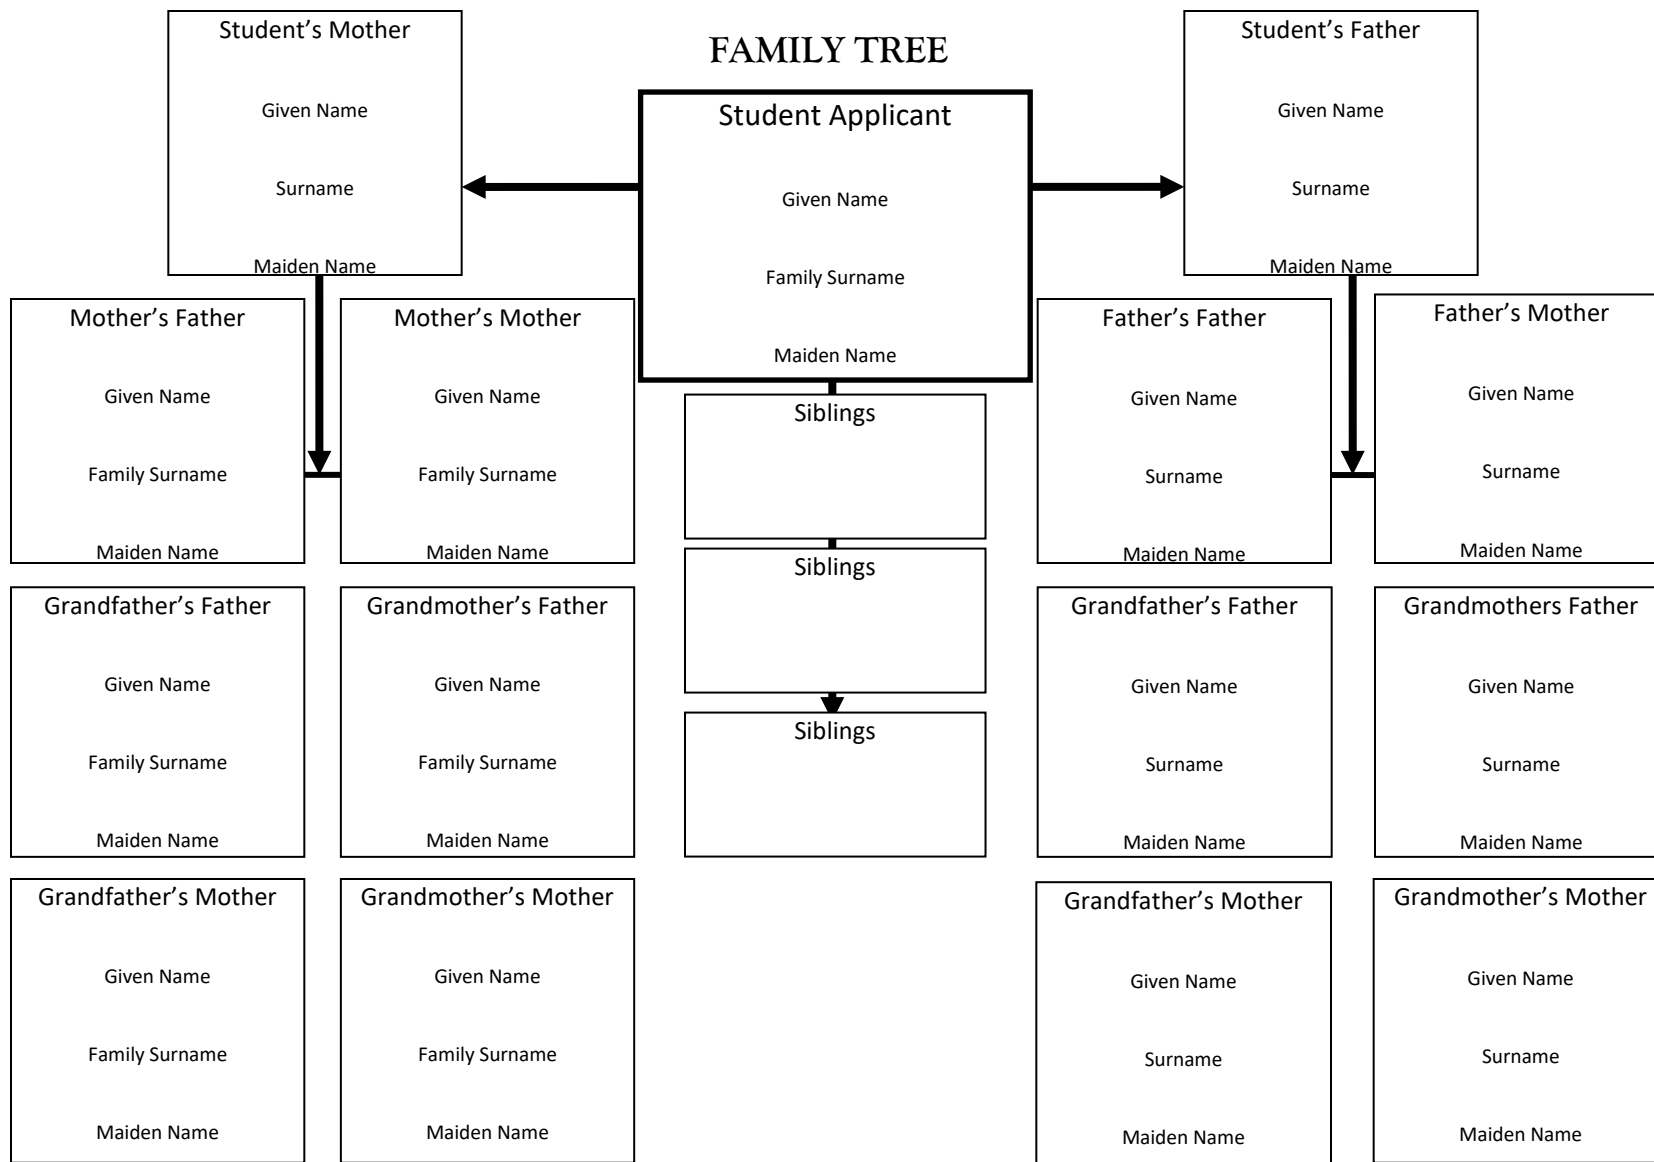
FAMILY TREE

Student's Mother
Given Name
Surname
Maiden Name

Student Applicant
Given Name
Family Surname
Maiden Name

Student's Father
Given Name
Surname
Maiden Name

Mother's Father
Given Name
Family Surname
Maiden Name

Mother's Mother
Given Name
Family Surname
Maiden Name

Siblings

Siblings

Siblings

Father's Father
Given Name
Surname
Maiden Name

Father's Mother
Given Name
Surname
Maiden Name

Grandfather's Father
Given Name
Family Surname
Maiden Name

Grandmother's Father
Given Name
Family Surname
Maiden Name

Grandfather's Father
Given Name
Surname
Maiden Name

Grandmothers Father
Given Name
Surname
Maiden Name

Grandfather's Mother
Given Name
Family Surname
Maiden Name

Grandmother's Mother
Given Name
Family Surname
Maiden Name

Grandfather's Mother
Given Name
Surname
Maiden Name

Grandmother's Mother
Given Name
Surname
Maiden Name